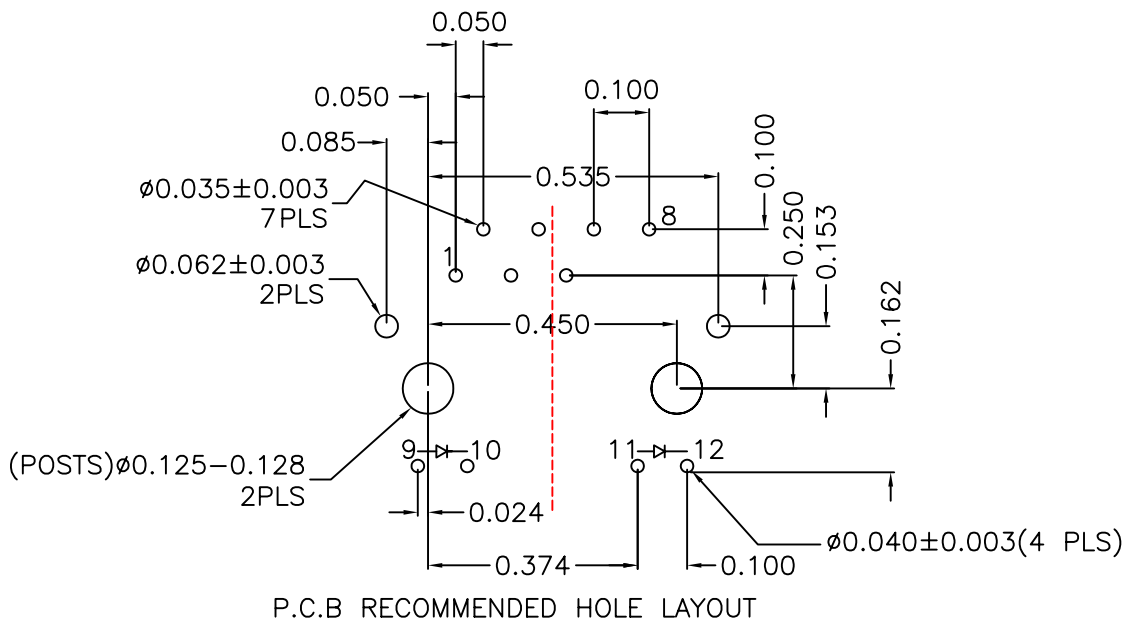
0.050

0.050

0.100

0.085

0.100

$\varnothing$0.035$\pm$0.003
7PLS

0.535

8

0.250

0.153

1

$\varnothing$0.062$\pm$0.003
2PLS

0.450

0.162

(POSTS)$\varnothing$0.125−0.128
2PLS

9

10

11

12

0.024

$\varnothing$0.040$\pm$0.003(4 PLS)

0.374

0.100

P.C.B RECOMMENDED HOLE LAYOUT